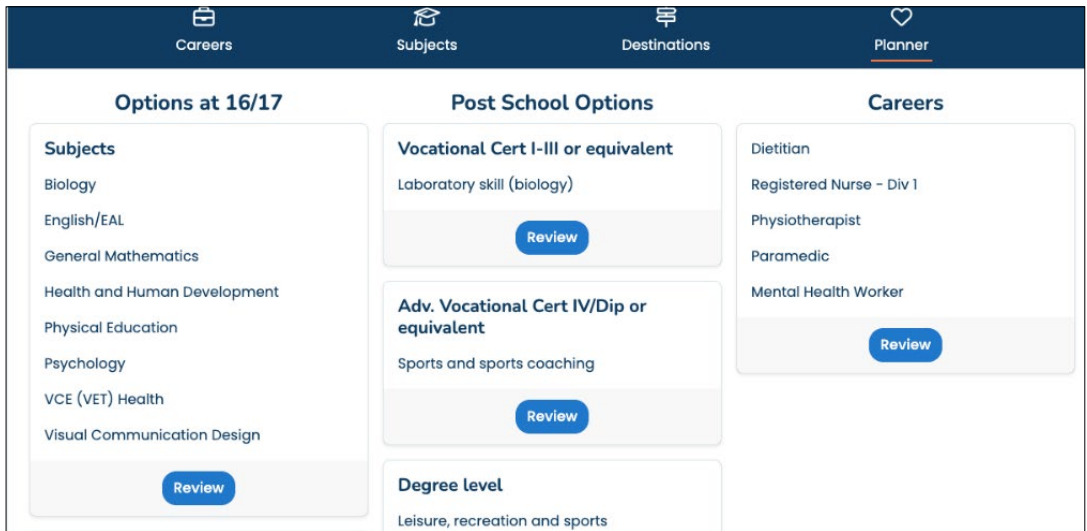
Careers Subjects Destinations Planner

Options at 16/17

Subjects

Biology

English/EAL

General Mathematics

Health and Human Development

Physical Education

Psychology

VCE (VET) Health

Visual Communication Design

Review

Post School Options

Vocational Cert I-III or equivalent

Laboratory skill (biology)

Review

Adv. Vocational Cert IV/Dip or equivalent

Sports and sports coaching

Review

Degree level

Leisure, recreation and sports

Careers

Dietitian

Registered Nurse - Div 1

Physiotherapist

Paramedic

Mental Health Worker

Review